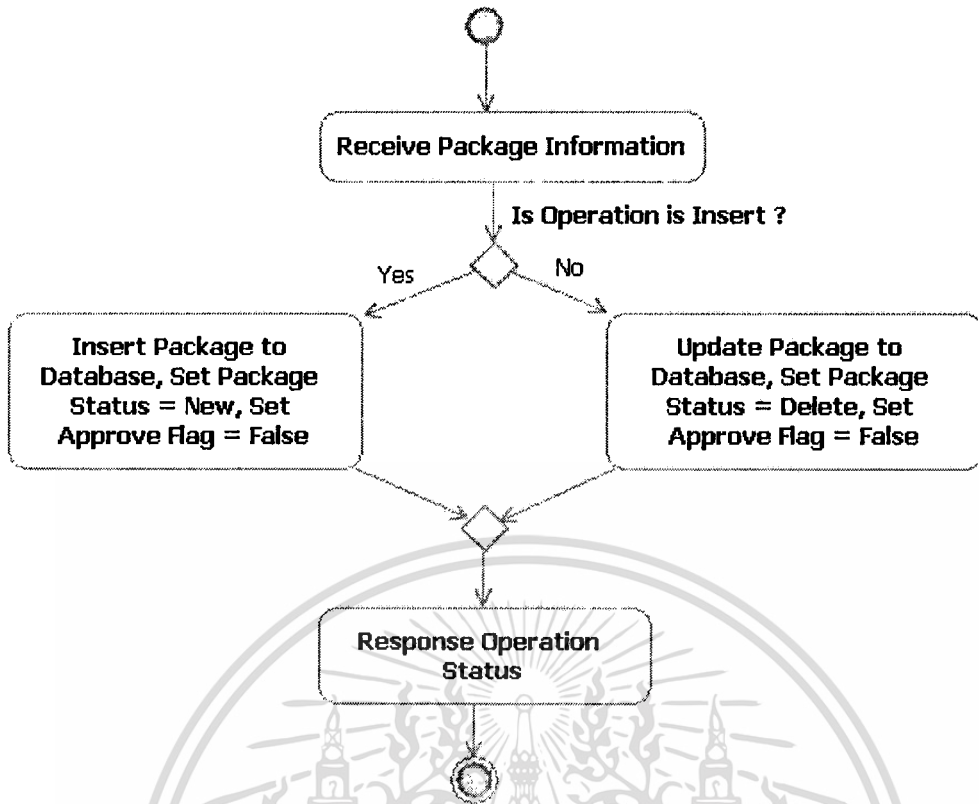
Receive Package Information

Is Operation is Insert ?

Yes

No

Insert Package to Database, Set Package Status = New, Set Approve Flag = False

Update Package to Database, Set Package Status = Delete, Set Approve Flag = False

Response Operation Status